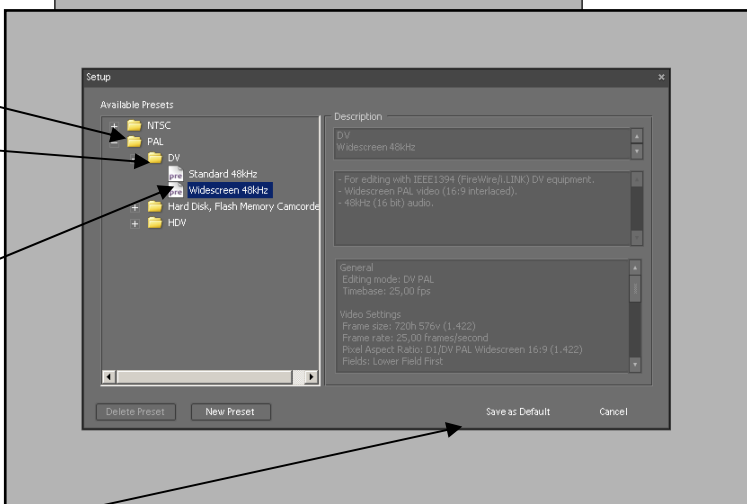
Setup

×

Available Presets

+ NTSC

− PAL

DV

pre Standard 48kHz

pre Widescreen 48kHz

+ Hard Disk, Flash Memory Camcorde

+ HDV

Description

DV
Widescreen 48kHz

- For editing with IEEE1394 (FireWire/i.LINK) DV equipment.
- Widescreen PAL video (16:9 interlaced).
- 48kHz (16 bit) audio.

General
Editing mode: DV PAL
Timebase: 25,00 fps

Video Settings
Frame size: 720h 576v (1.422)
Frame rate: 25,00 frames/second
Pixel Aspect Ratio: D1/DV PAL Widescreen 16:9 (1.422)
Fields: Lower Field First

Delete Preset

New Preset

Save as Default

Cancel